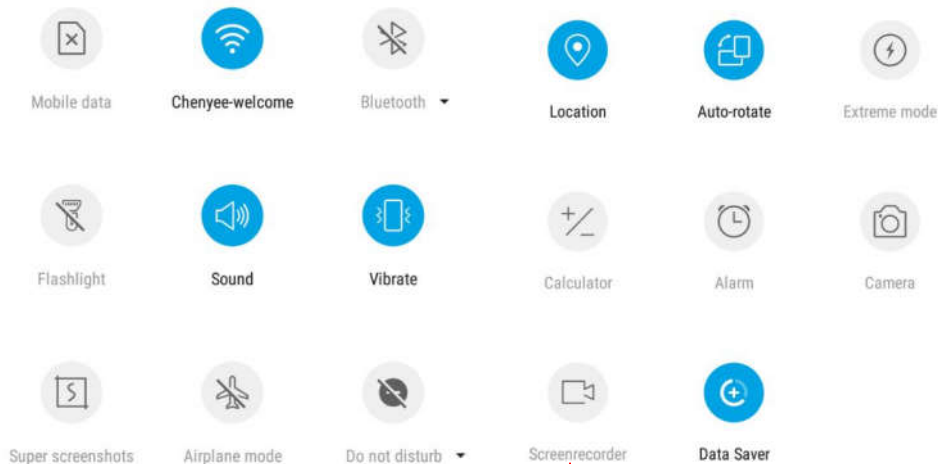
Mobile data

Chenyee-welcome

Bluetooth

Flashlight

Sound

Vibrate

Super screenshots

Airplane mode

Do not disturb

Location

Auto-rotate

Extreme mode

Calculator

Alarm

Camera

Screenrecorder

Data Saver